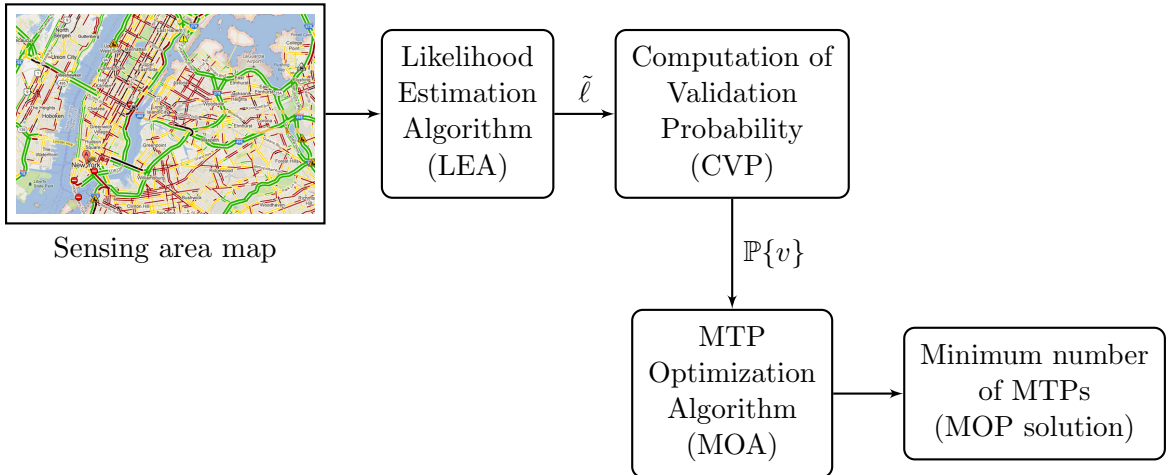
North Bergen
Union City
Hoboken
Newark

Sensing area map

Likelihood Estimation Algorithm (LEA)

$\tilde{\ell}$

Computation of Validation Probability (CVP)

$\mathbb{P}\{v\}$

MTP Optimization Algorithm (MOA)

Minimum number of MTPs (MOP solution)